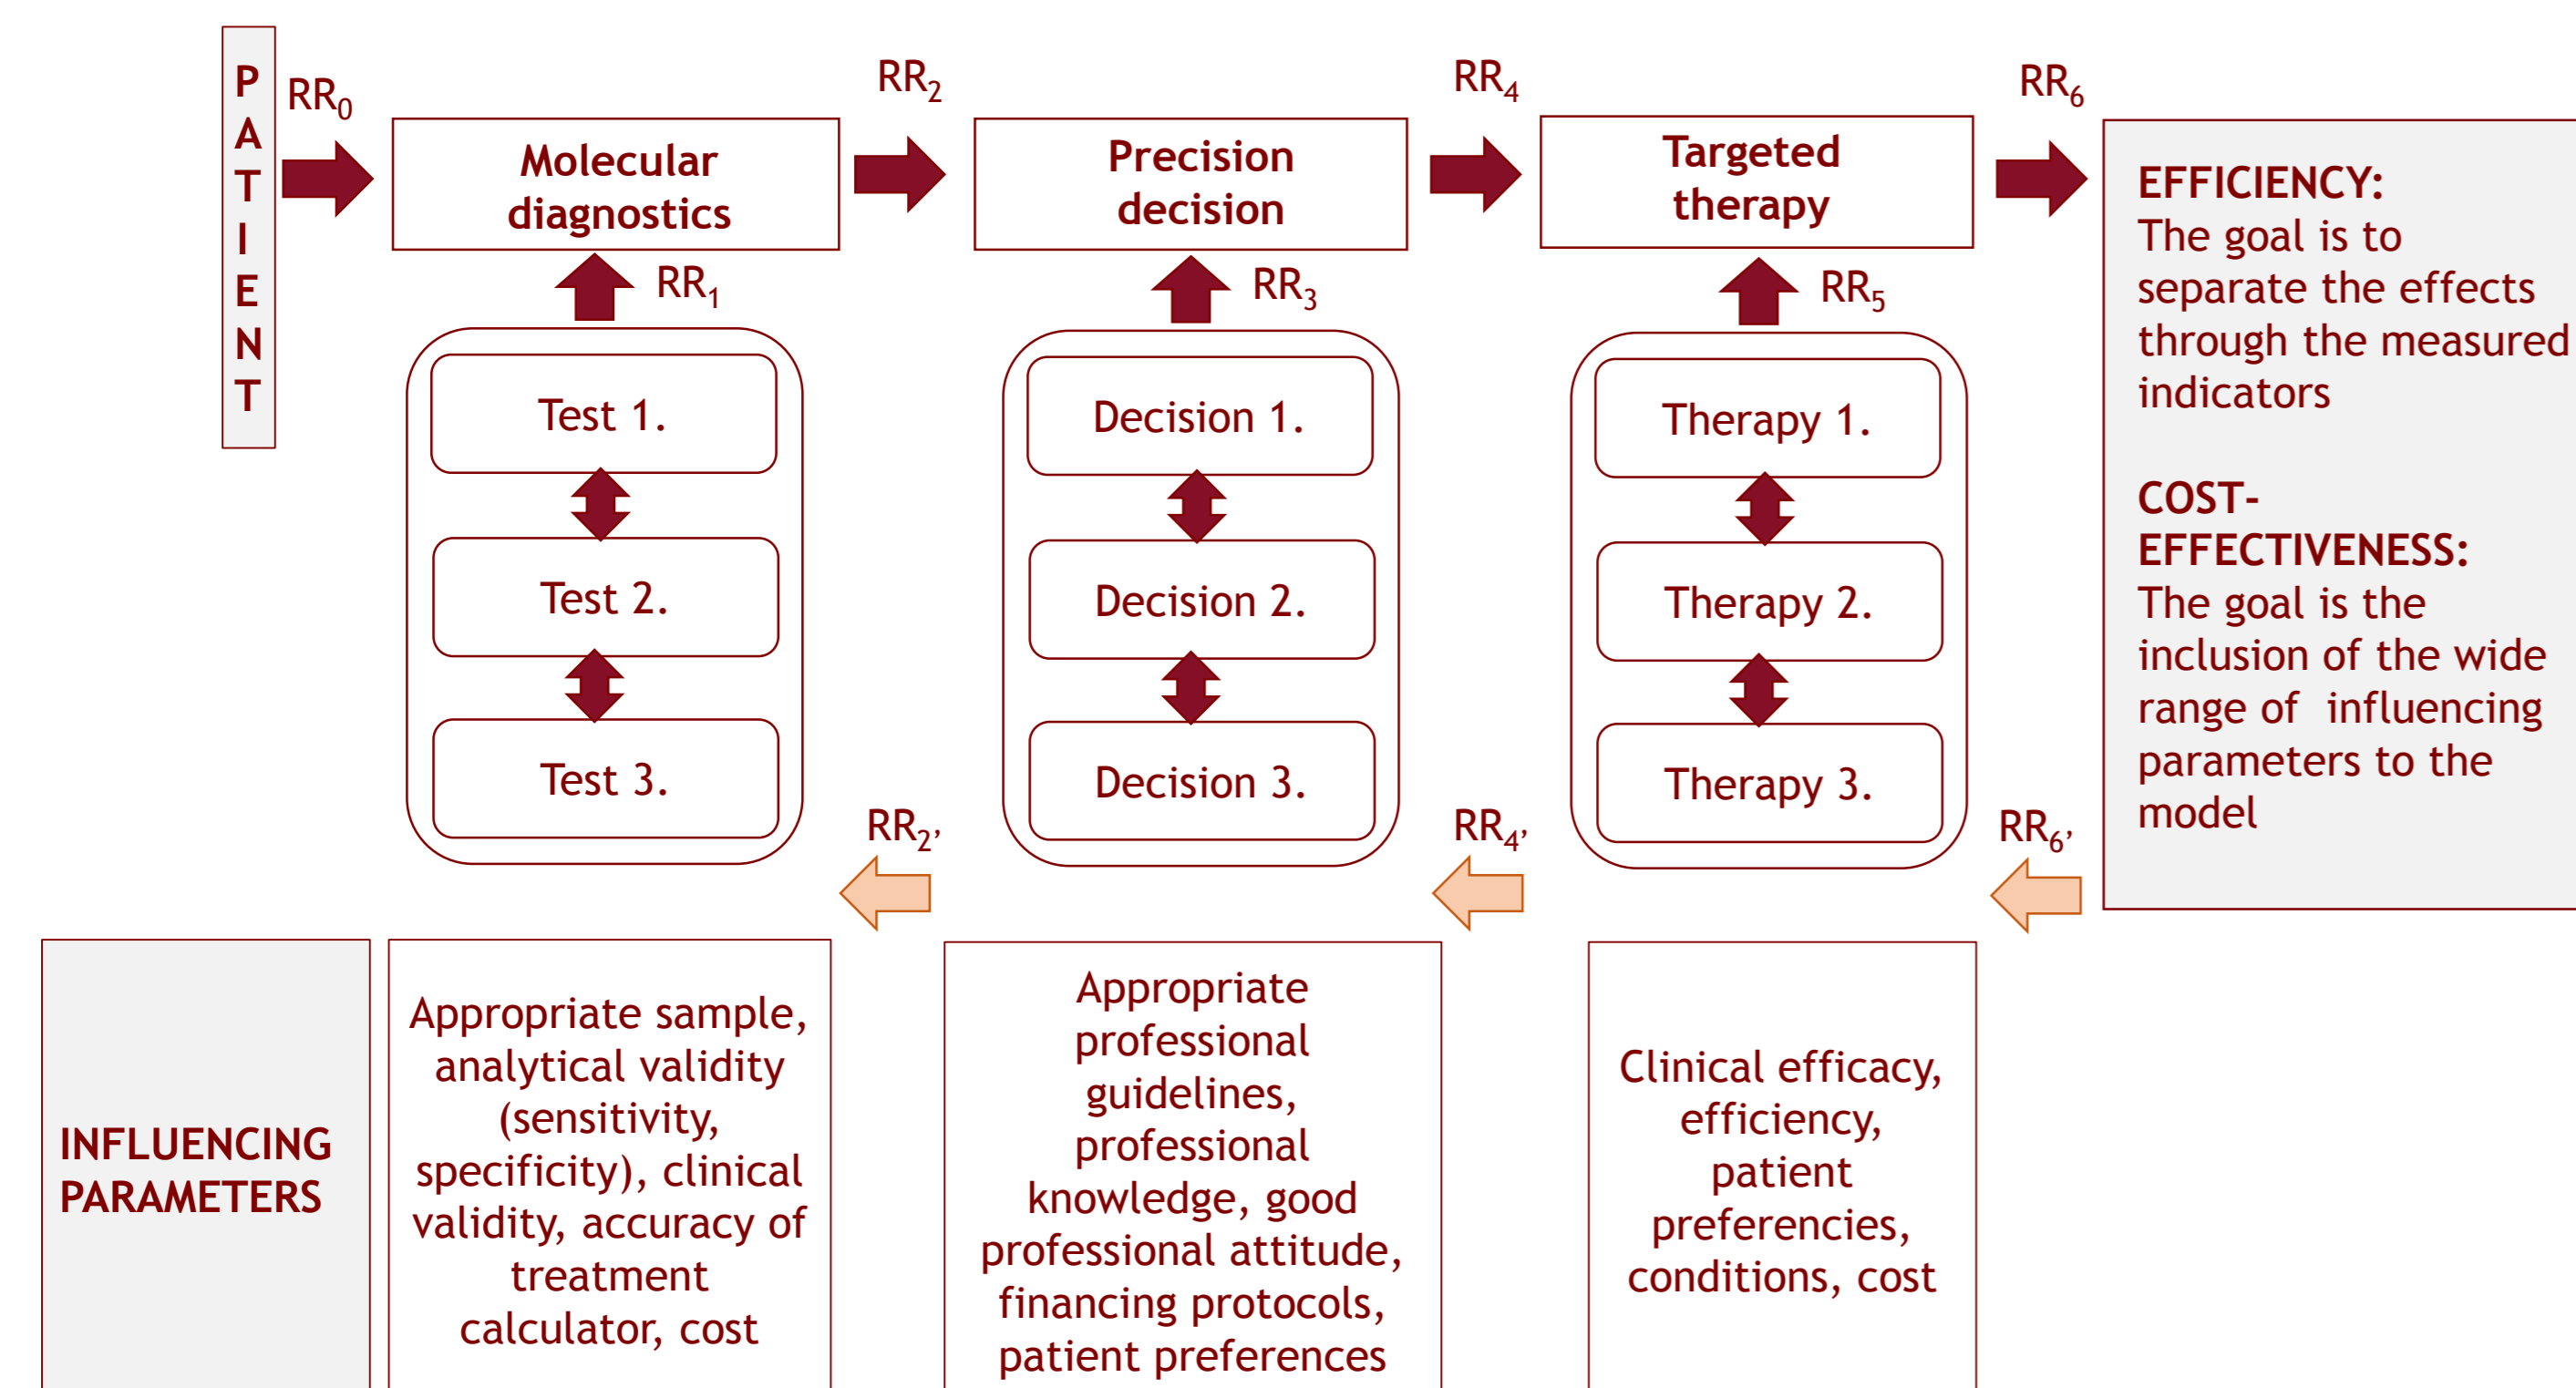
PATIENT

$RR_0$

Molecular diagnostics

$RR_2$

Precision decision

$RR_4$

Targeted therapy

$RR_6$

EFFICIENCY:
The goal is to separate the effects through the measured indicators

COST-EFFECTIVENESS:
The goal is the inclusion of the wide range of influencing parameters to the model

$RR_1$

$RR_3$

$RR_5$

Test 1.

Test 2.

Test 3.

Decision 1.

Decision 2.

Decision 3.

Therapy 1.

Therapy 2.

Therapy 3.

$RR_{2'}$

$RR_{4'}$

$RR_{6'}$

INFLUENCING PARAMETERS

Appropriate sample, analytical validity (sensitivity, specificity), clinical validity, accuracy of treatment calculator, cost

Appropriate professional guidelines, professional knowledge, good professional attitude, financing protocols, patient preferences

Clinical efficacy, efficiency, patient preferencies, conditions, cost